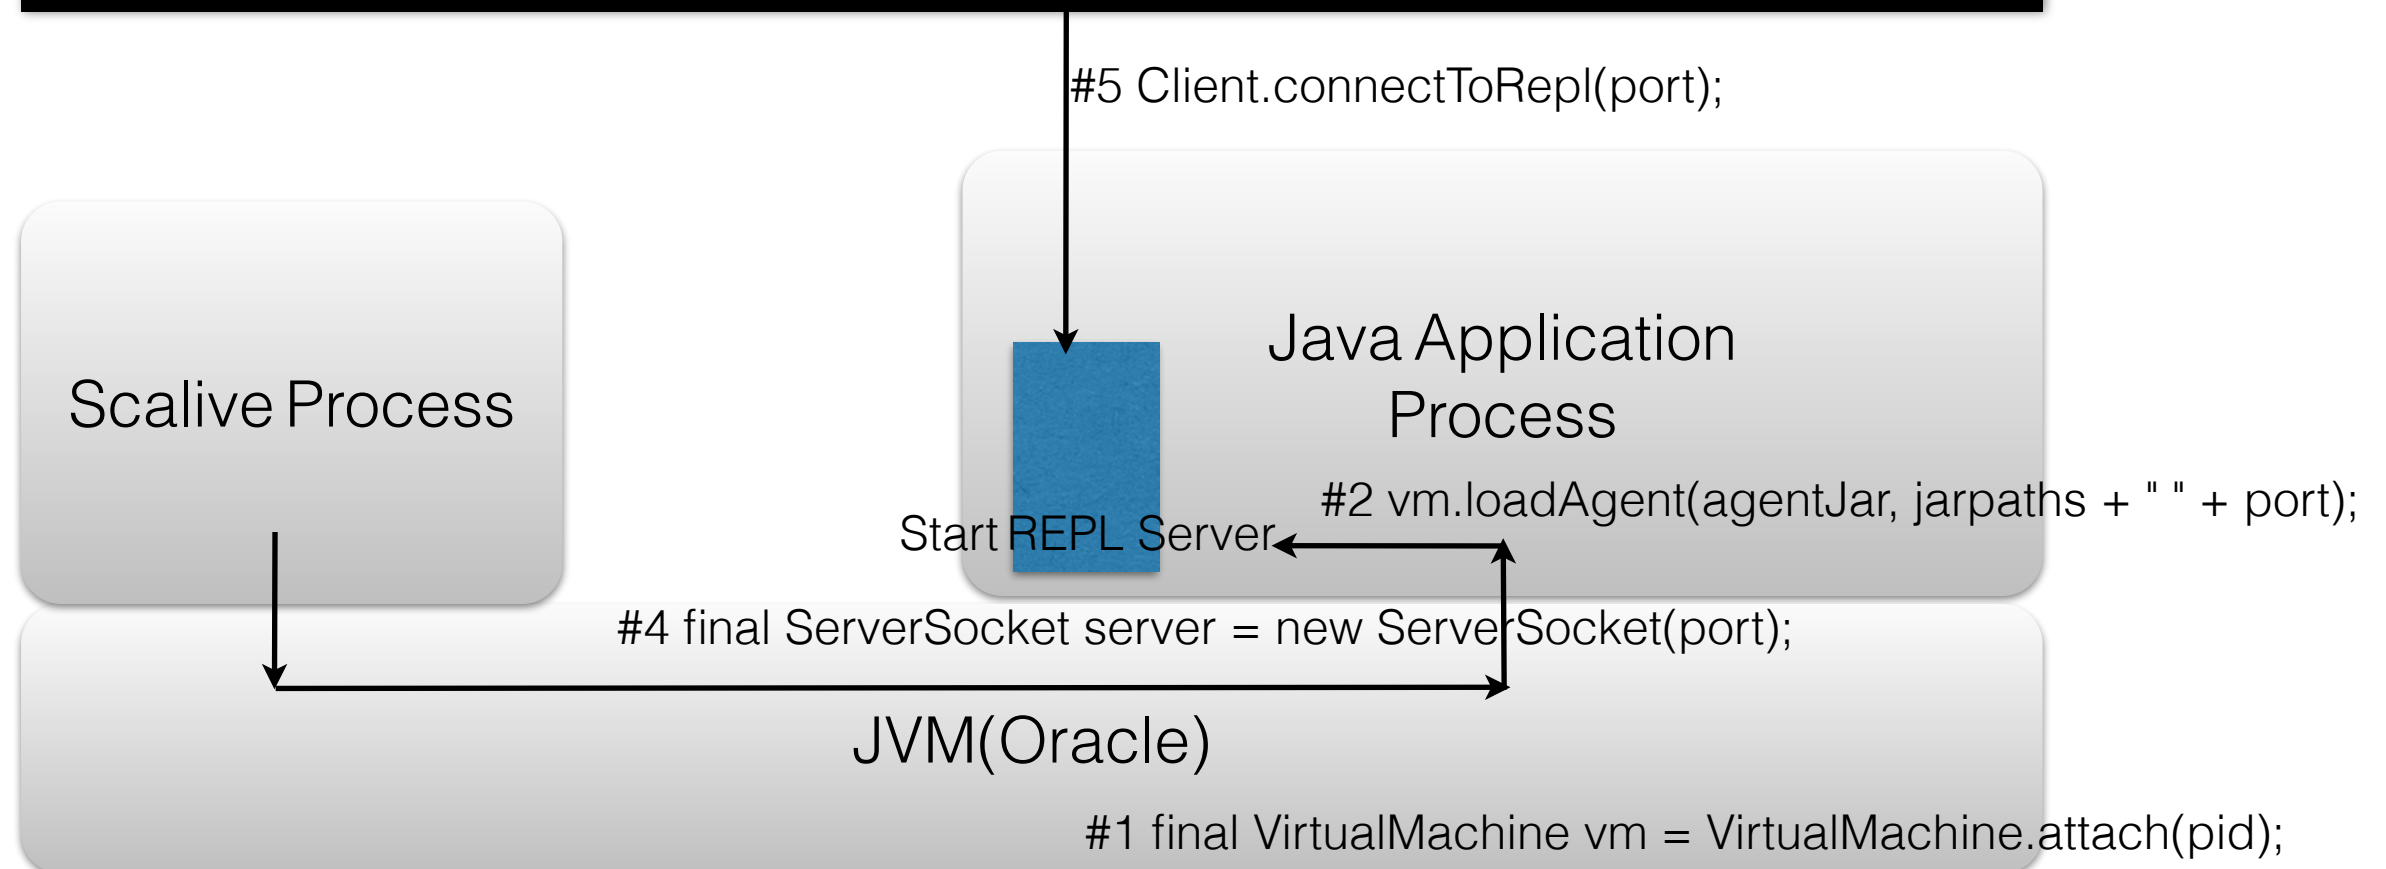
#5 Client.connectToRepl(port);

Scalive Process

Java Application Process

#2 vm.loadAgent(agentJar, jarpaths + " " + port);

Start REPL Server

#4 final ServerSocket server = new ServerSocket(port);

JVM(Oracle)

#1 final VirtualMachine vm = VirtualMachine.attach(pid);